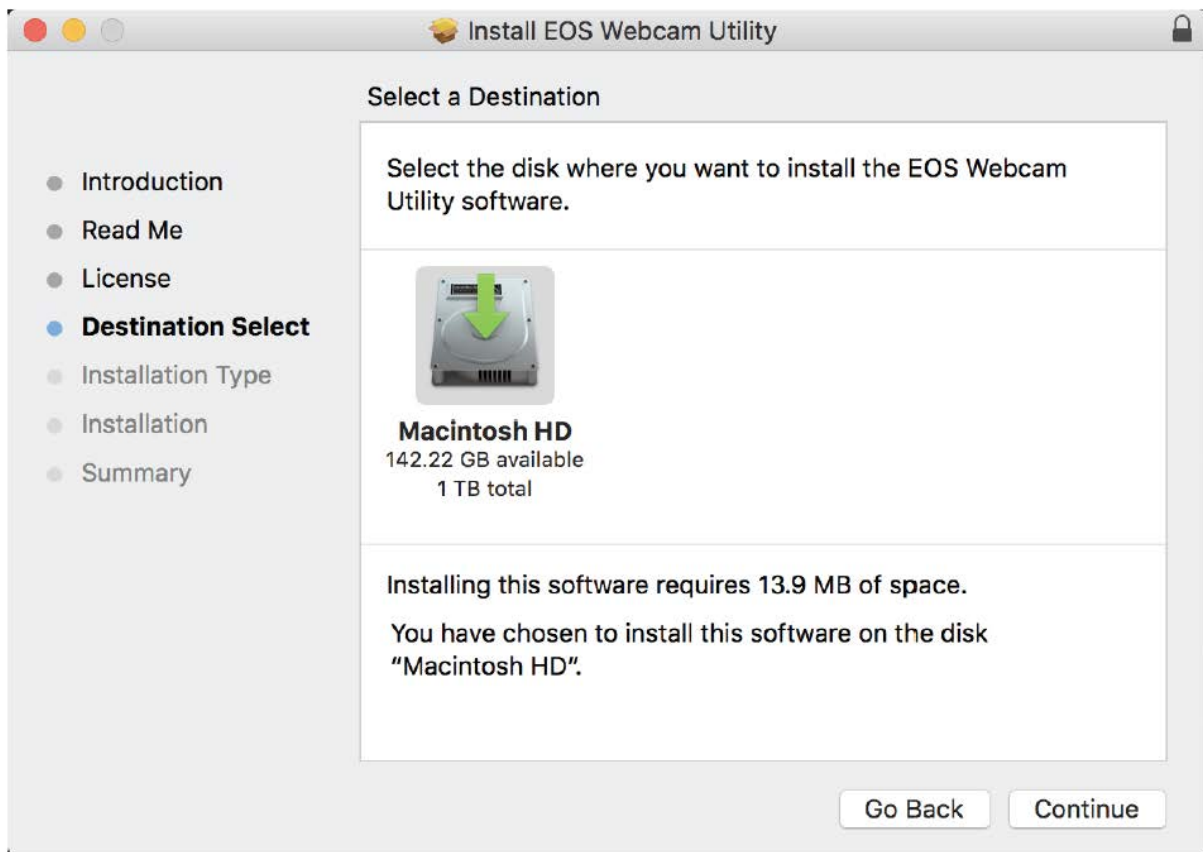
Install EOS Webcam Utility

Select a Destination

Introduction
Read Me
License
Destination Select
Installation Type
Installation
Summary

Select the disk where you want to install the EOS Webcam Utility software.

Macintosh HD
142.22 GB available
1 TB total

Installing this software requires 13.9 MB of space.

You have chosen to install this software on the disk "Macintosh HD".

Go Back
Continue